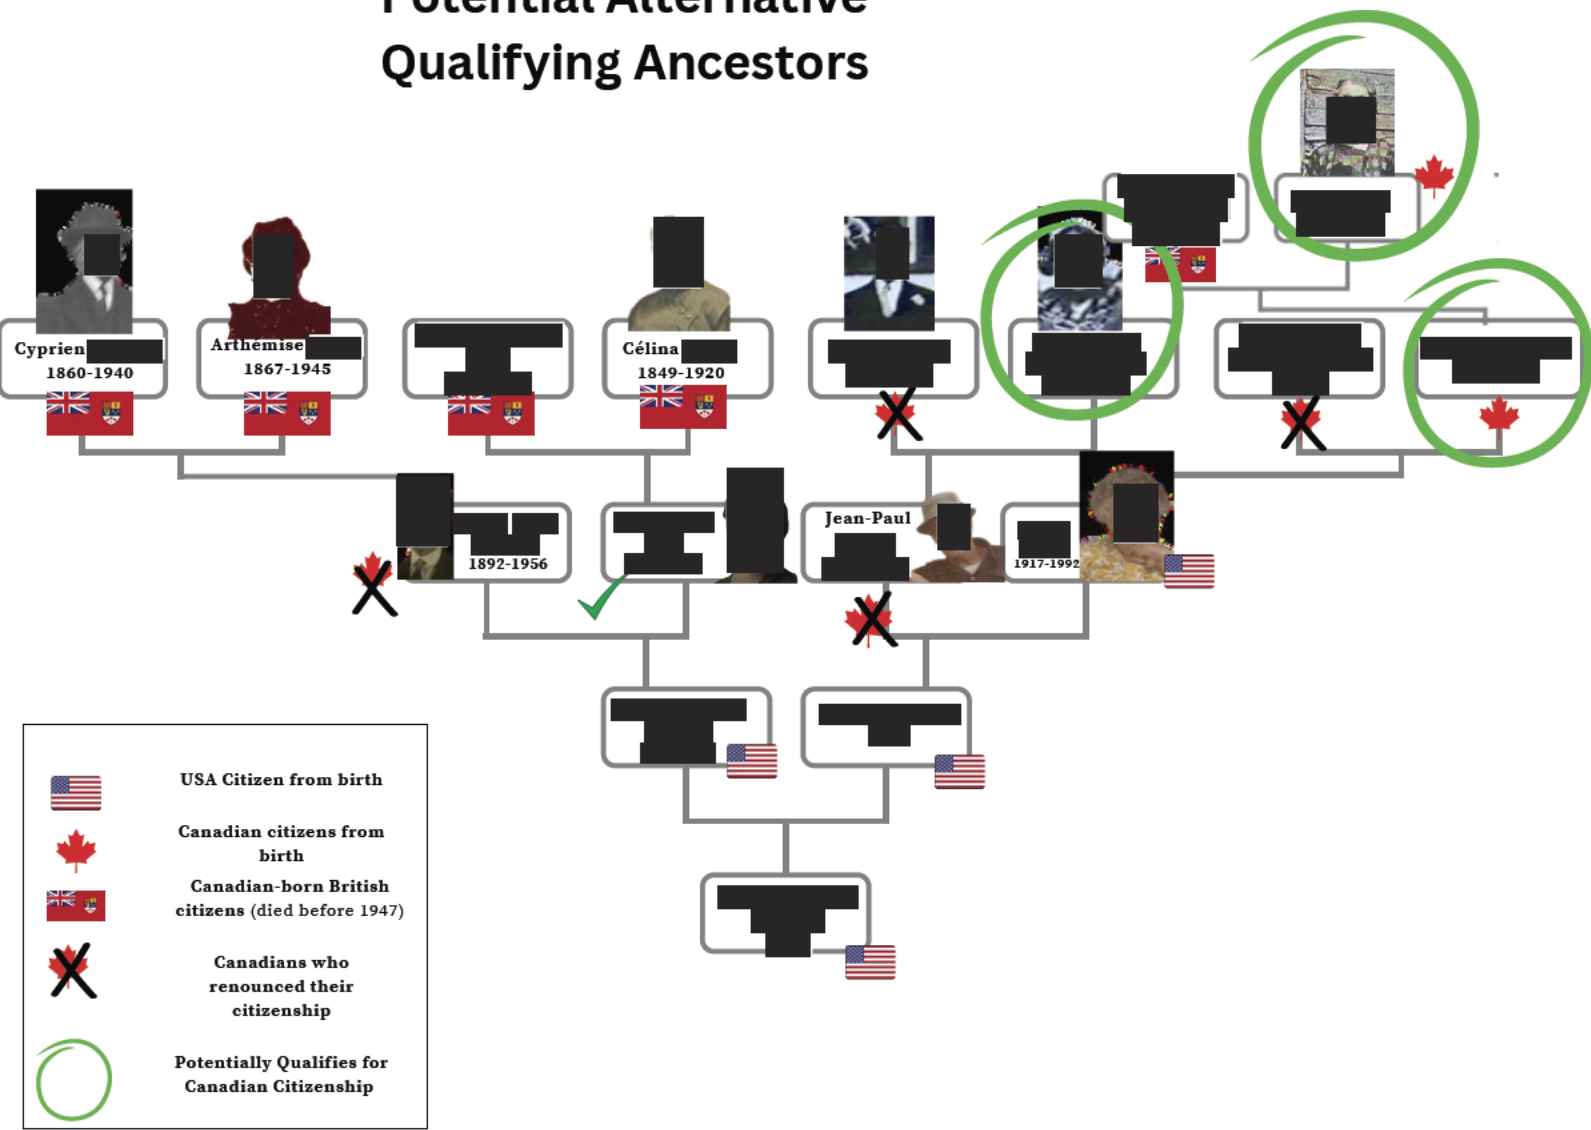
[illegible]

Qualifying Ancestors

Cyprien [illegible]
1860-1940

Arthémise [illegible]
1867-1945

Célina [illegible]
1849-1920

1892-1956

Jean-Paul

1917-1992

USA Citizen from birth

Canadian citizens from birth

Canadian-born British citizens (died before 1947)

Canadians who renounced their citizenship

Potentially Qualifies for Canadian Citizenship